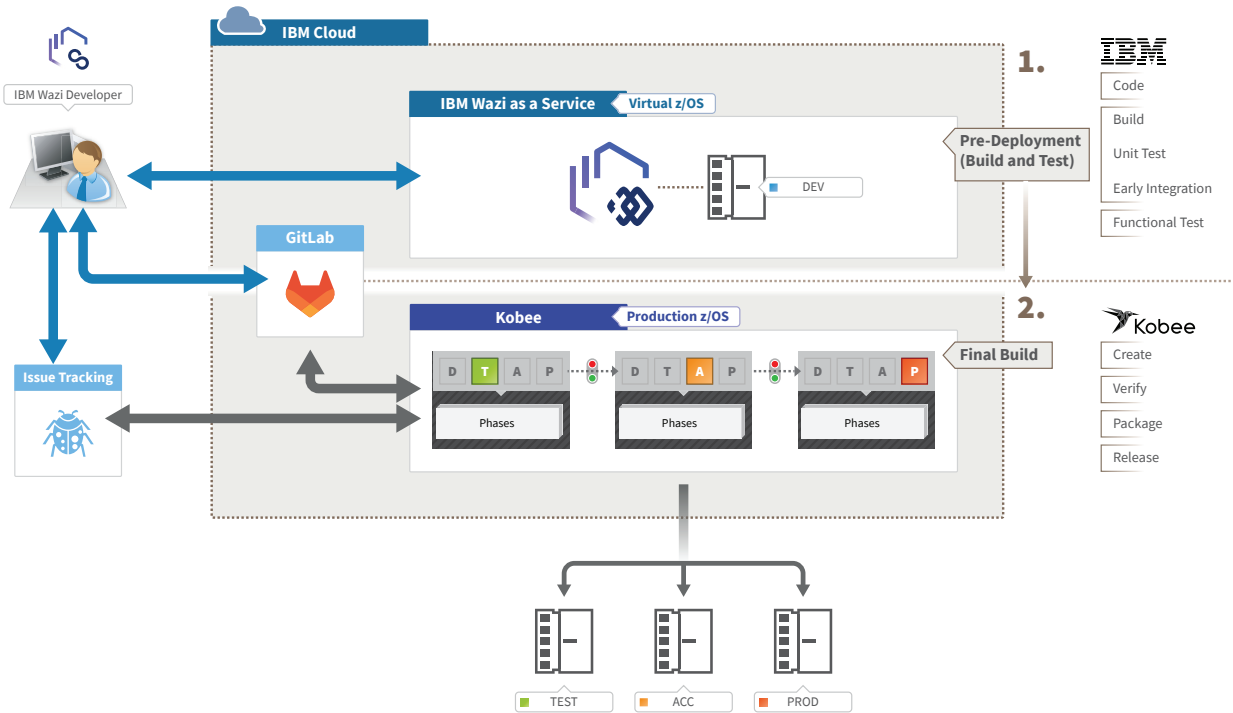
IBM Wazi Developer

IBM Cloud

IBM Wazi as a Service

Virtual z/OS

DEV

Pre-Deployment (Build and Test)

1.

IBM

Code

Build

Unit Test

Early Integration

Functional Test

GitLab

Kobee

Production z/OS

2.

Kobee

Create

Verify

Package

Release

Final Build

Issue Tracking

D T A P

Phases

D T A P

Phases

D T A P

Phases

TEST

ACC

PROD